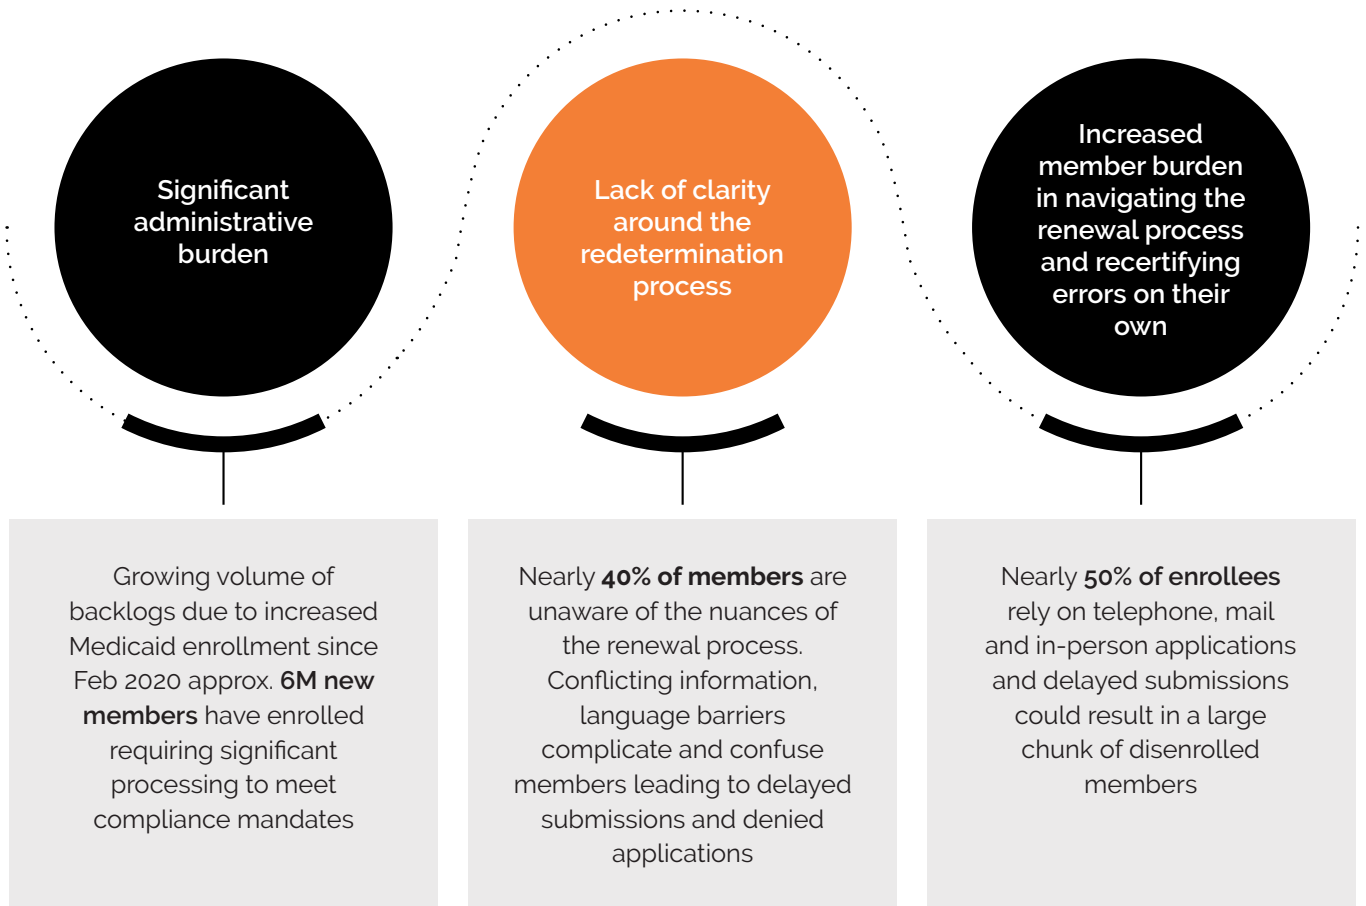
Significant administrative burden

Lack of clarity around the redetermination process

Increased member burden in navigating the renewal process and recertifying errors on their own

Growing volume of backlogs due to increased Medicaid enrollment since Feb 2020 approx. 6M new members have enrolled requiring significant processing to meet compliance mandates

Nearly 40% of members are unaware of the nuances of the renewal process. Conflicting information, language barriers complicate and confuse members leading to delayed submissions and denied applications

Nearly 50% of enrollees rely on telephone, mail and in-person applications and delayed submissions could result in a large chunk of disenrolled members